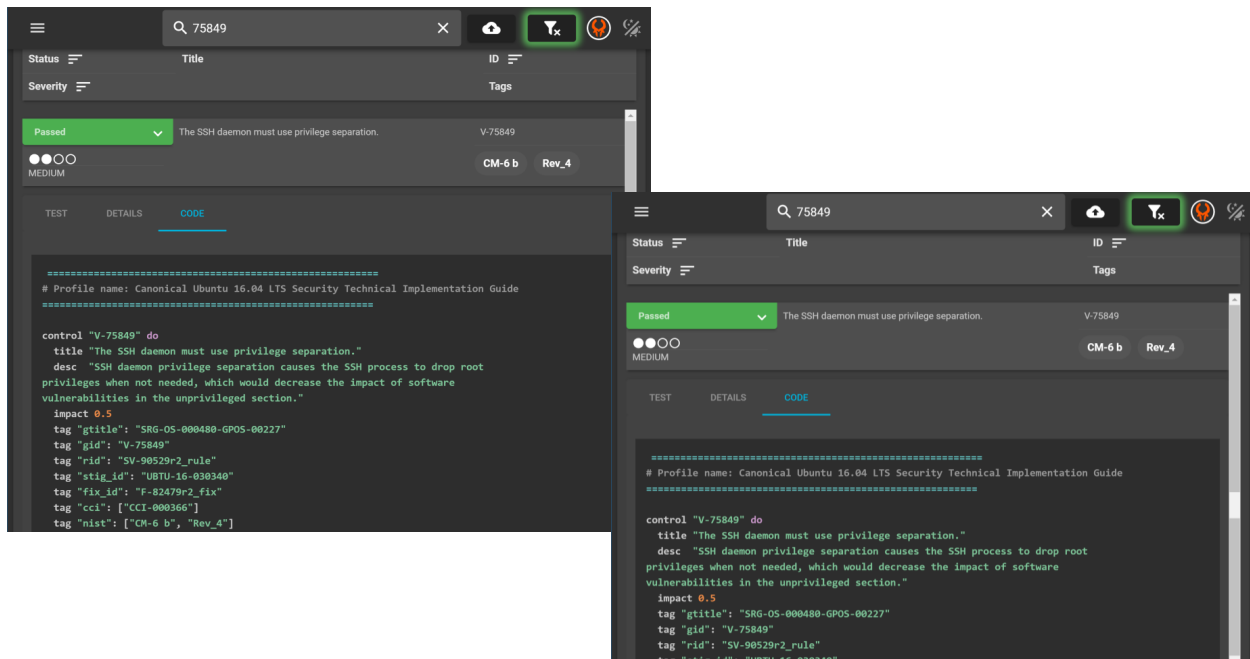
75849

Status Title ID
Severity Tags

Passed The SSH daemon must use privilege separation. V-75849
MEDIUM CM-6 b Rev_4

TEST DETAILS CODE

=========================================================
# Profile name: Canonical Ubuntu 16.04 LTS Security Technical Implementation Guide
=========================================================

control "V-75849" do
  title "The SSH daemon must use privilege separation."
  desc "SSH daemon privilege separation causes the SSH process to drop root privileges when not needed, which would decrease the impact of software vulnerabilities in the unprivileged section."
  impact 0.5
  tag "gtitle": "SRG-OS-000480-GPOS-00227"
  tag "gid": "V-75849"
  tag "rid": "SV-90529r2_rule"
  tag "stig_id": "UBTU-16-030340"
  tag "fix_id": "F-82479r2_fix"
  tag "cci": ["CCI-000366"]
  tag "nist": ["CM-6 b", "Rev_4"]

75849

Status Title ID
Severity Tags

Passed The SSH daemon must use privilege separation. V-75849
MEDIUM CM-6 b Rev_4

TEST DETAILS CODE

=========================================================
# Profile name: Canonical Ubuntu 16.04 LTS Security Technical Implementation Guide
=========================================================

control "V-75849" do
  title "The SSH daemon must use privilege separation."
  desc "SSH daemon privilege separation causes the SSH process to drop root privileges when not needed, which would decrease the impact of software vulnerabilities in the unprivileged section."
  impact 0.5
  tag "gtitle": "SRG-OS-000480-GPOS-00227"
  tag "gid": "V-75849"
  tag "rid": "SV-90529r2_rule"
  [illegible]